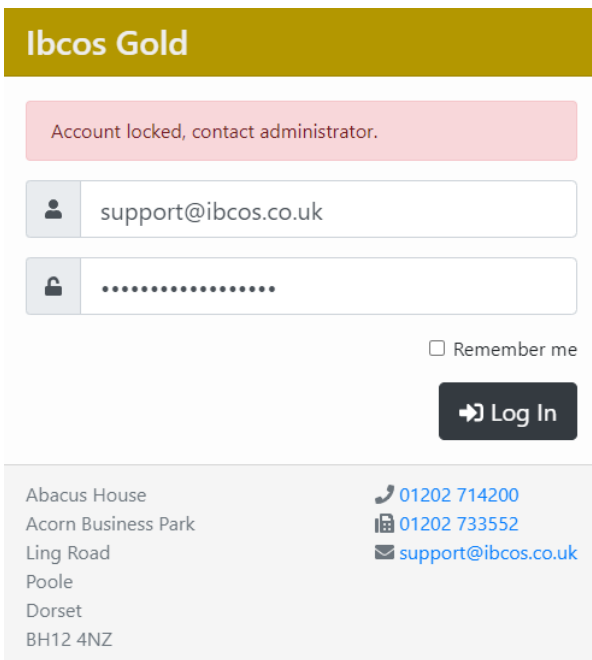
Ibcos Gold

Account locked, contact administrator.

support@ibcos.co.uk

•••••••••••••••••

Remember me

Log In

Abacus House
Acorn Business Park
Ling Road
Poole
Dorset
BH12 4NZ

01202 714200
01202 733552
support@ibcos.co.uk